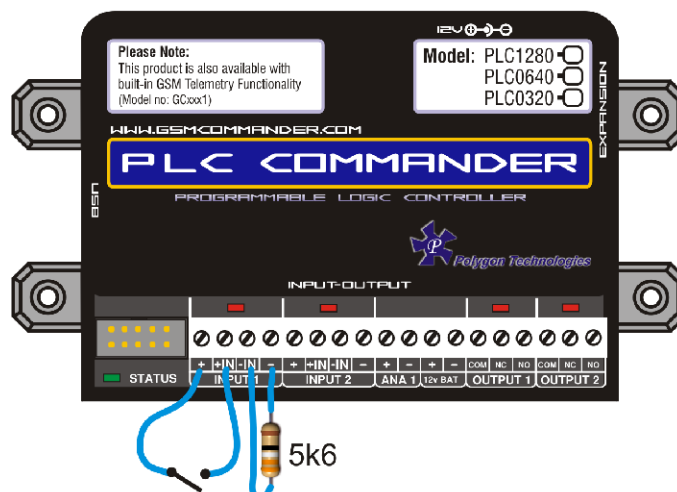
12V

Please Note:
This product is also available with built-in GSM Telemetry Functionality
(Model no: GCxxx1)

Model: PLC1280
PLC0640
PLC0320

EXPANSION

WWW.GSMCOMMANDER.COM

PLC COMMANDER

PROGRAMMABLE LOGIC CONTROLLER

USB

Polygon Technologies

INPUT-OUTPUT

+ +IN -IN −
INPUT 1

+ +IN -IN −
INPUT 2

+ −
ANA 1

+ −
12V BAT

COM NC NO
OUTPUT 1

COM NC NO
OUTPUT 2

STATUS

5k6